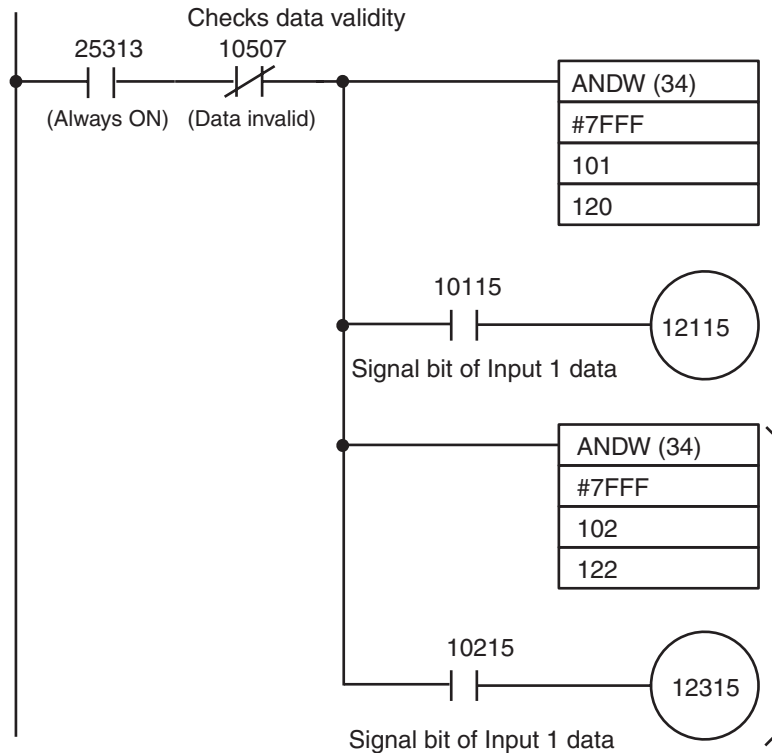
Checks data validity

25313

10507

(Always ON)

(Data invalid)

| ANDW (34) |
|---|
| #7FFF |
| 101 |
| 120 |

10115

12115

Signal bit of Input 1 data

| ANDW (34) |
|---|
| #7FFF |
| 102 |
| 122 |

10215

12315

Signal bit of Input 1 data